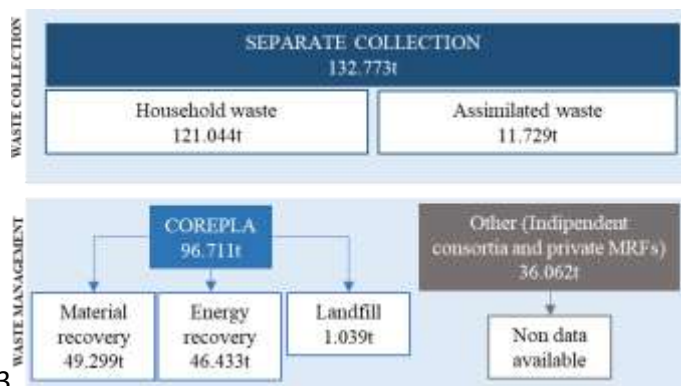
WASTE COLLECTION

SEPARATE COLLECTION
132.773t

Household waste
121.044t

Assimilated waste
11.729t

WASTE MANAGEMENT

COREPLA
96.711t

Other (Indipendent consortia and private MRFs)
36.062t

Material recovery
49.299t

Energy recovery
46.433t

Landfill
1.039t

Non data available

3